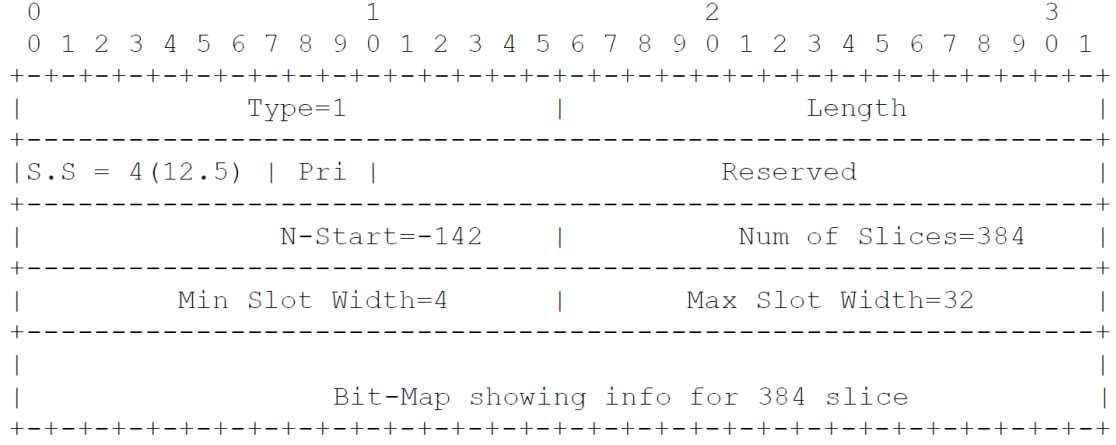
0                   1                   2                   3
0 1 2 3 4 5 6 7 8 9 0 1 2 3 4 5 6 7 8 9 0 1 2 3 4 5 6 7 8 9 0 1
+-+-+-+-+-+-+-+-+-+-+-+-+-+-+-+-+-+-+-+-+-+-+-+-+-+-+-+-+-+-+-+-+
|          Type=1               |            Length             |
+---------------------------------------------------------------+
|S.S = 4(12.5) | Pri |                 Reserved                 |
+---------------------------------------------------------------+
|          N-Start=-142         |       Num of Slices=384       |
+---------------------------------------------------------------+
|       Min Slot Width=4        |      Max Slot Width=32        |
+---------------------------------------------------------------+
|                                                               |
|             Bit-Map showing info for 384 slice                |
+-+-+-+-+-+-+-+-+-+-+-+-+-+-+-+-+-+-+-+-+-+-+-+-+-+-+-+-+-+-+-+-+